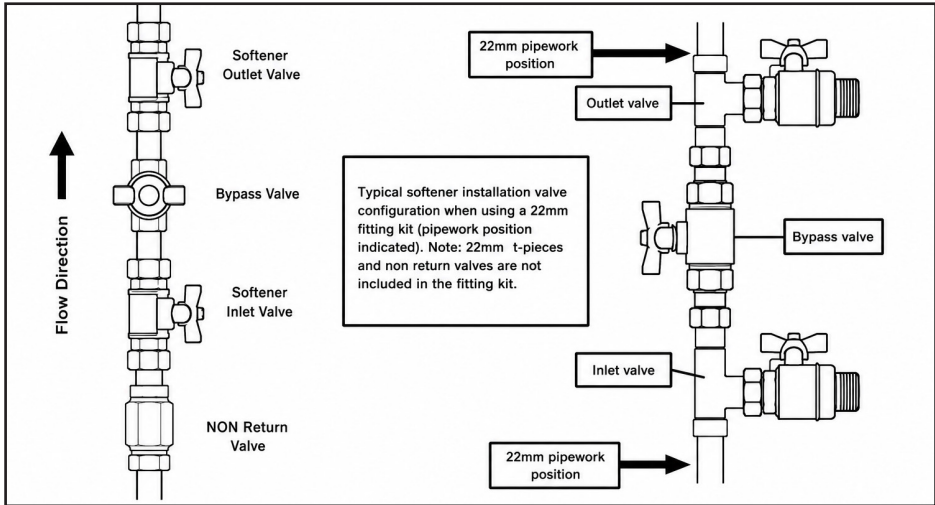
Flow Direction

Softener Outlet Valve

Bypass Valve

Softener Inlet Valve

NON Return Valve

Typical softener installation valve configuration when using a 22mm fitting kit (pipework position indicated). Note: 22mm t-pieces and non return valves are not included in the fitting kit.

22mm pipework position

Outlet valve

Bypass valve

Inlet valve

22mm pipework position